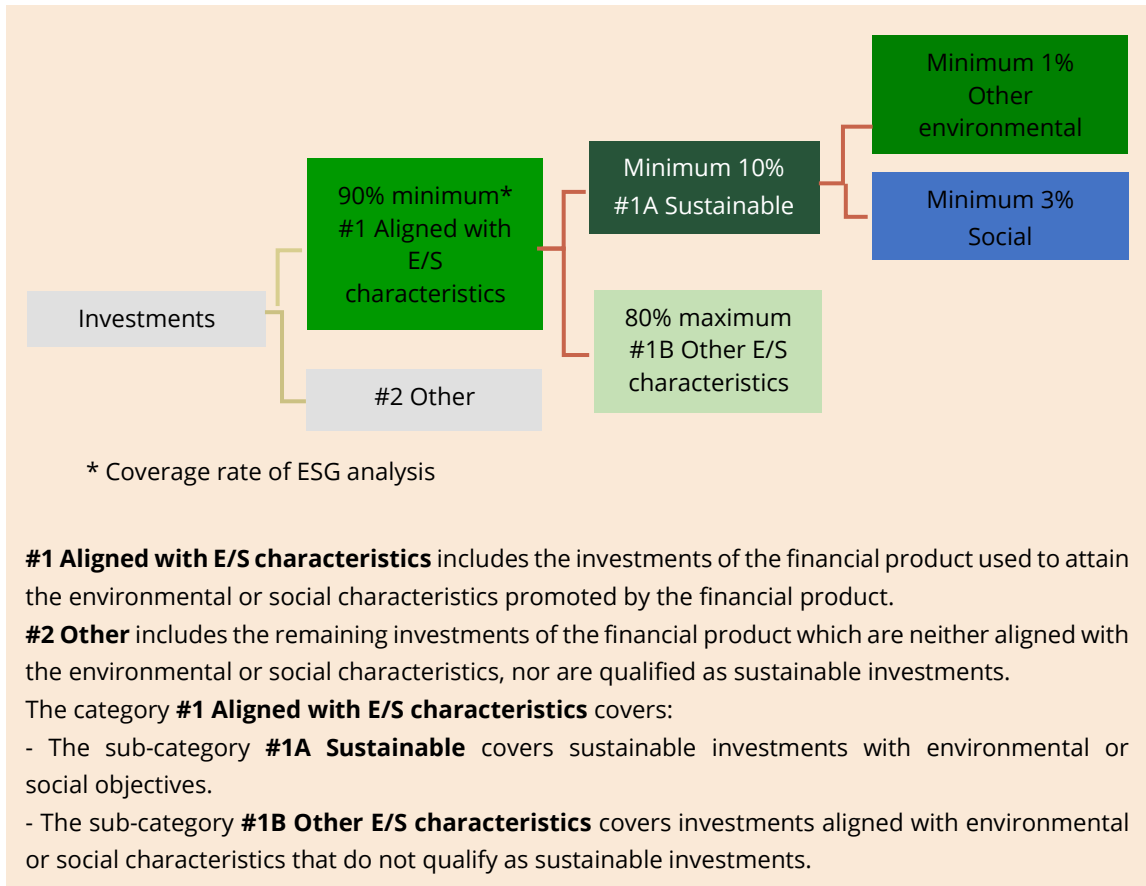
Investments

90% minimum*
#1 Aligned with E/S characteristics

#2 Other

Minimum 10%
#1A Sustainable

80% maximum
#1B Other E/S characteristics

Minimum 1%
Other environmental

Minimum 3%
Social

* Coverage rate of ESG analysis

**#1 Aligned with E/S characteristics** includes the investments of the financial product used to attain the environmental or social characteristics promoted by the financial product.
**#2 Other** includes the remaining investments of the financial product which are neither aligned with the environmental or social characteristics, nor are qualified as sustainable investments.
The category **#1 Aligned with E/S characteristics** covers:
- The sub-category **#1A Sustainable** covers sustainable investments with environmental or social objectives.
- The sub-category **#1B Other E/S characteristics** covers investments aligned with environmental or social characteristics that do not qualify as sustainable investments.